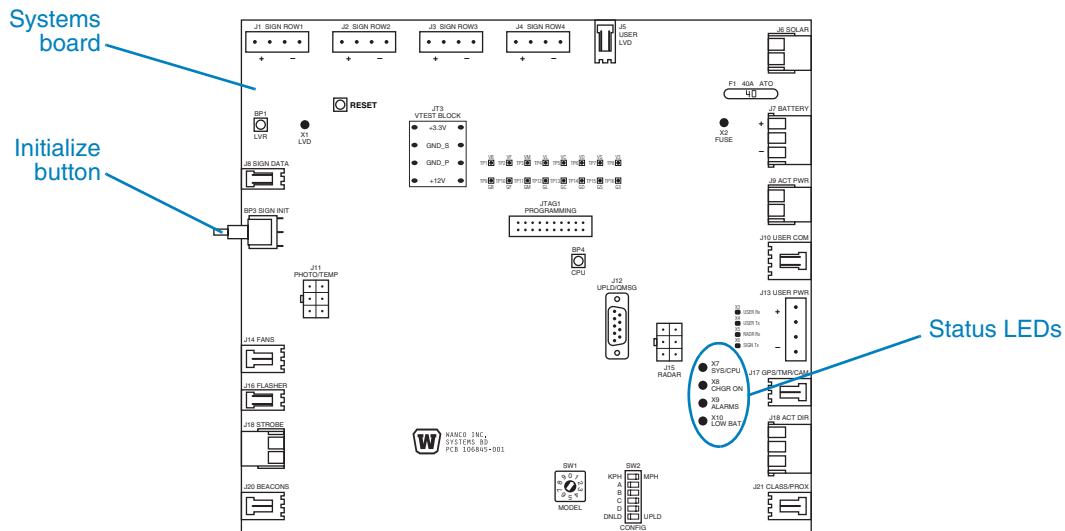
Systems board

Initialize button

Status LEDs

J1 SIGN ROW1
+ −
J2 SIGN ROW2
+ −
J3 SIGN ROW3
+ −
J4 SIGN ROW4
+ −
J5 USER LVD
J6 SOLAR
F1 40A ATO
40
J7 BATTERY
+
−
RESET
BP1 LVR
X1 LVD
JT3 VTEST BLOCK
+3.3V
GND_S
GND_P
+12V
X2 FUSE
J8 SIGN DATA
J9 ACT PWR
BP3 SIGN INIT
JTAG1 PROGRAMMING
J10 USER COM
BP4 CPU
J11 PHOTO/TEMP
J12 UPLD/OMSG
J13 USER PWR
+
−
J14 FANS
J15 RADAR
X7 SYS/CPU
X8 CHGR ON
X9 ALARMS
X10 LOW BAT
J17 GPS/TMR/CAM
J16 FLASHER
J18 STROBE
W
KANCO INC. SYSTEMS BD PCB 106845-001
J18 ACT DIR
SW1
MODEL
SW2
KPH MPH
A
B
C
D
DNLD UPLD
CONFIG
J20 BEACONS
J21 CLASS/PROX